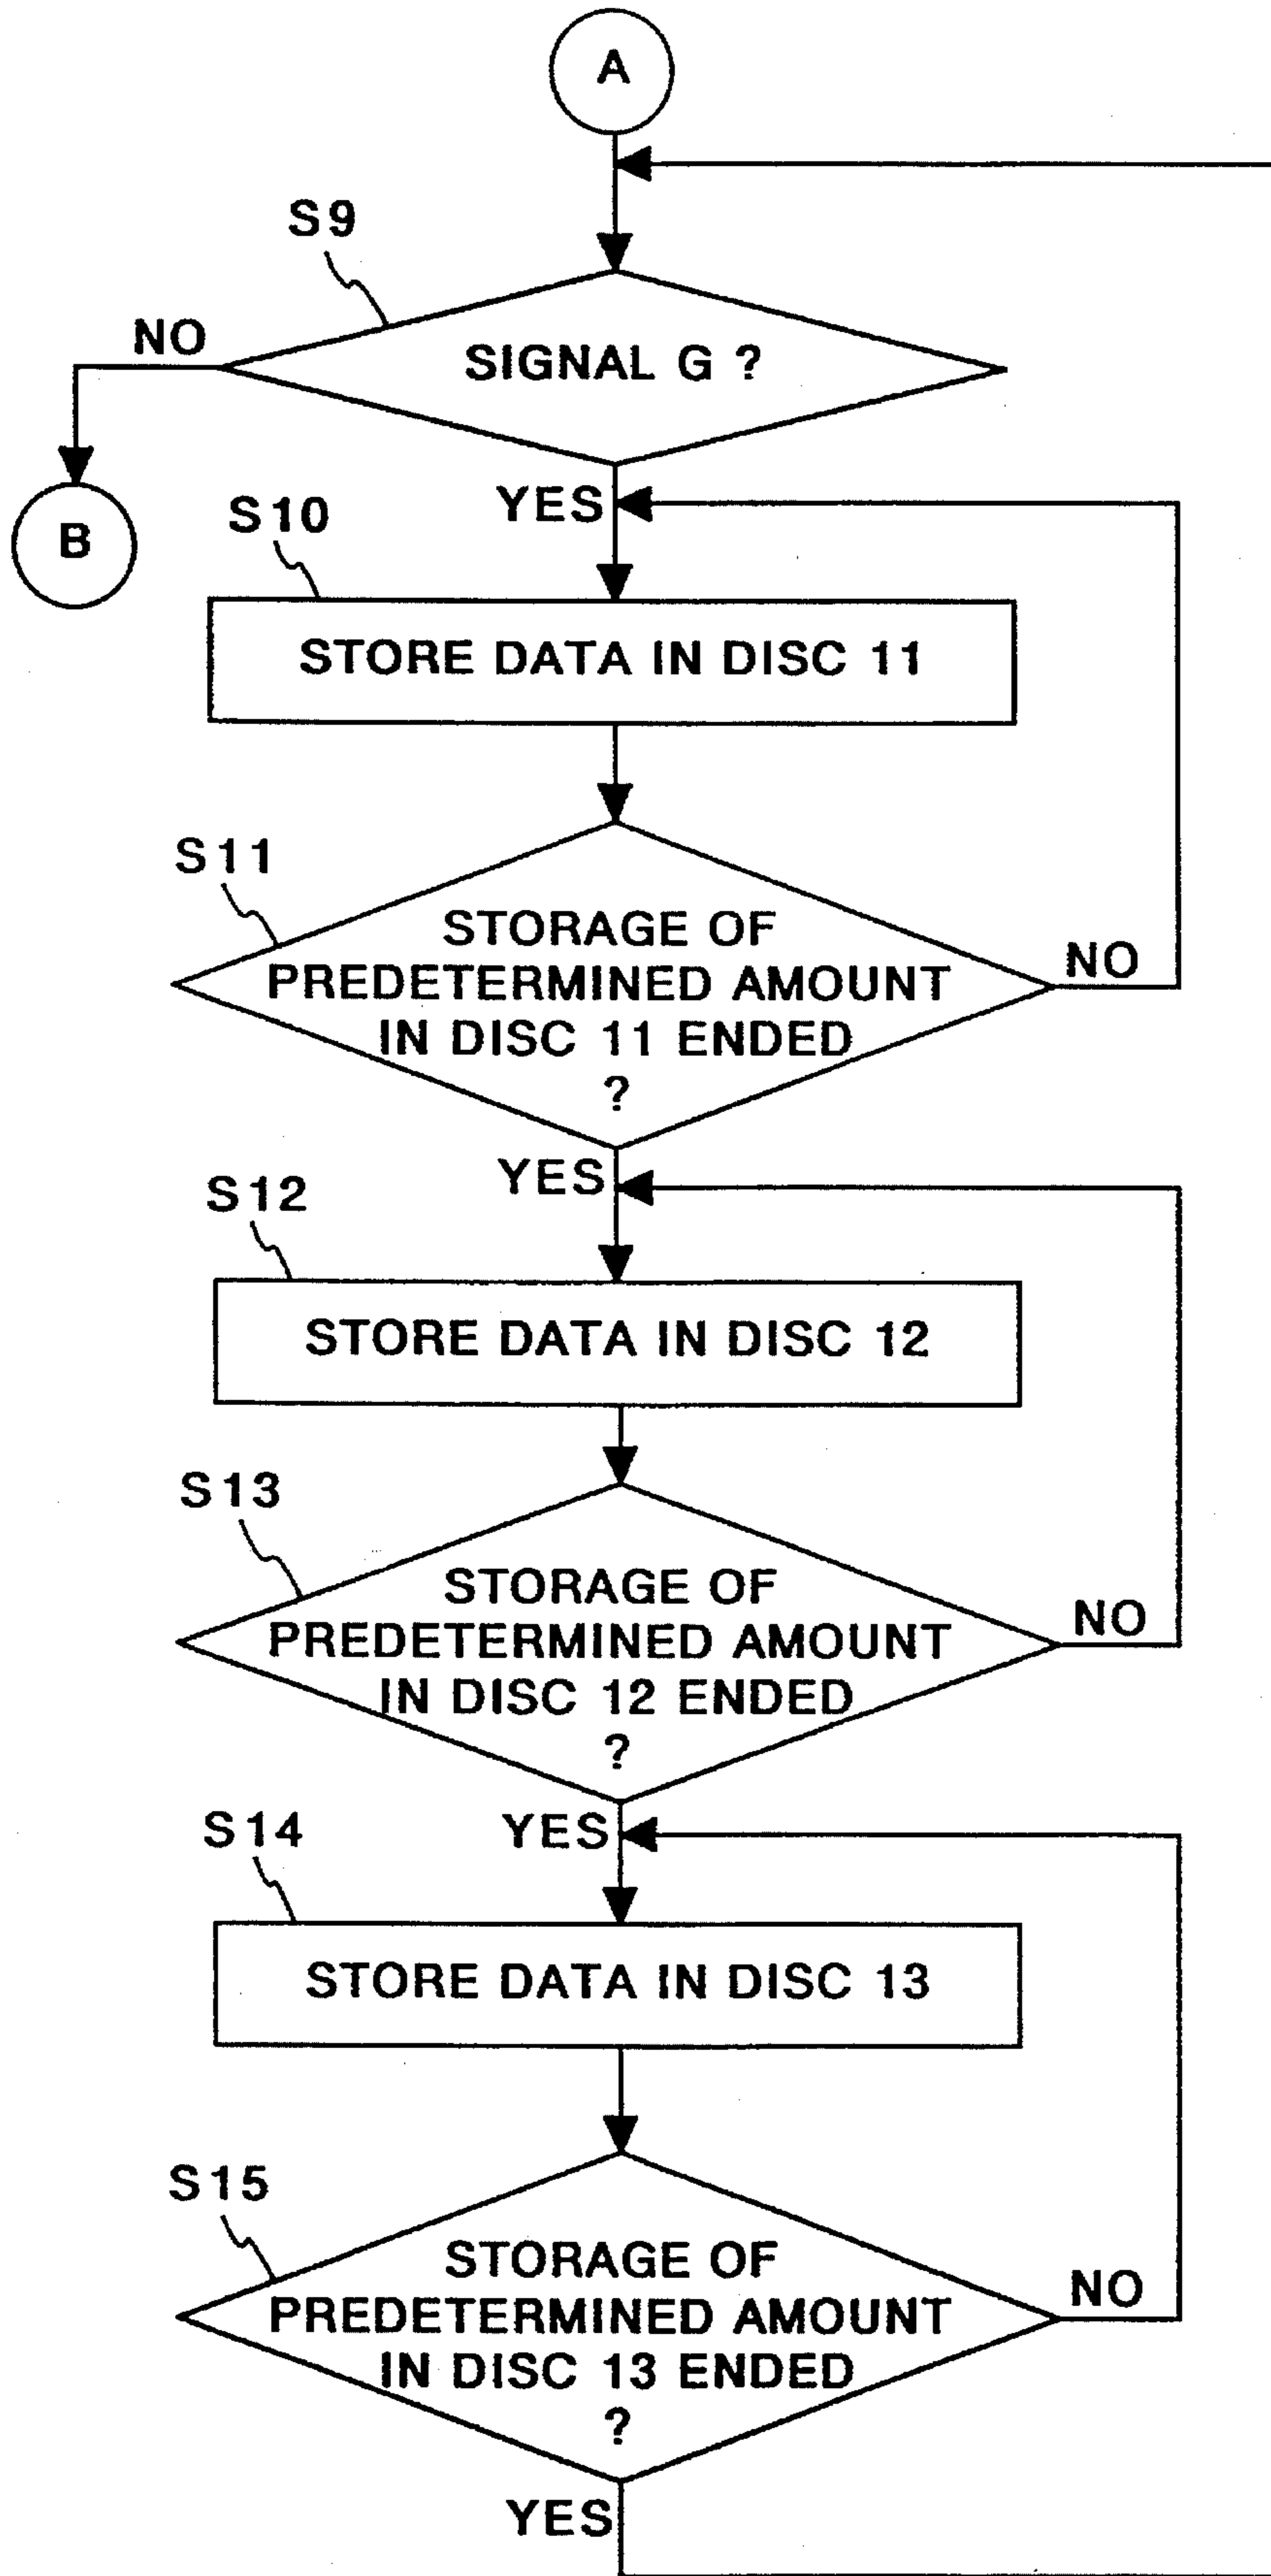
A

S9

SIGNAL G ?

NO

B

YES

S10

STORE DATA IN DISC 11

S11

STORAGE OF PREDETERMINED AMOUNT IN DISC 11 ENDED ?

NO

YES

S12

STORE DATA IN DISC 12

S13

STORAGE OF PREDETERMINED AMOUNT IN DISC 12 ENDED ?

NO

YES

S14

STORE DATA IN DISC 13

S15

STORAGE OF PREDETERMINED AMOUNT IN DISC 13 ENDED ?

NO

YES